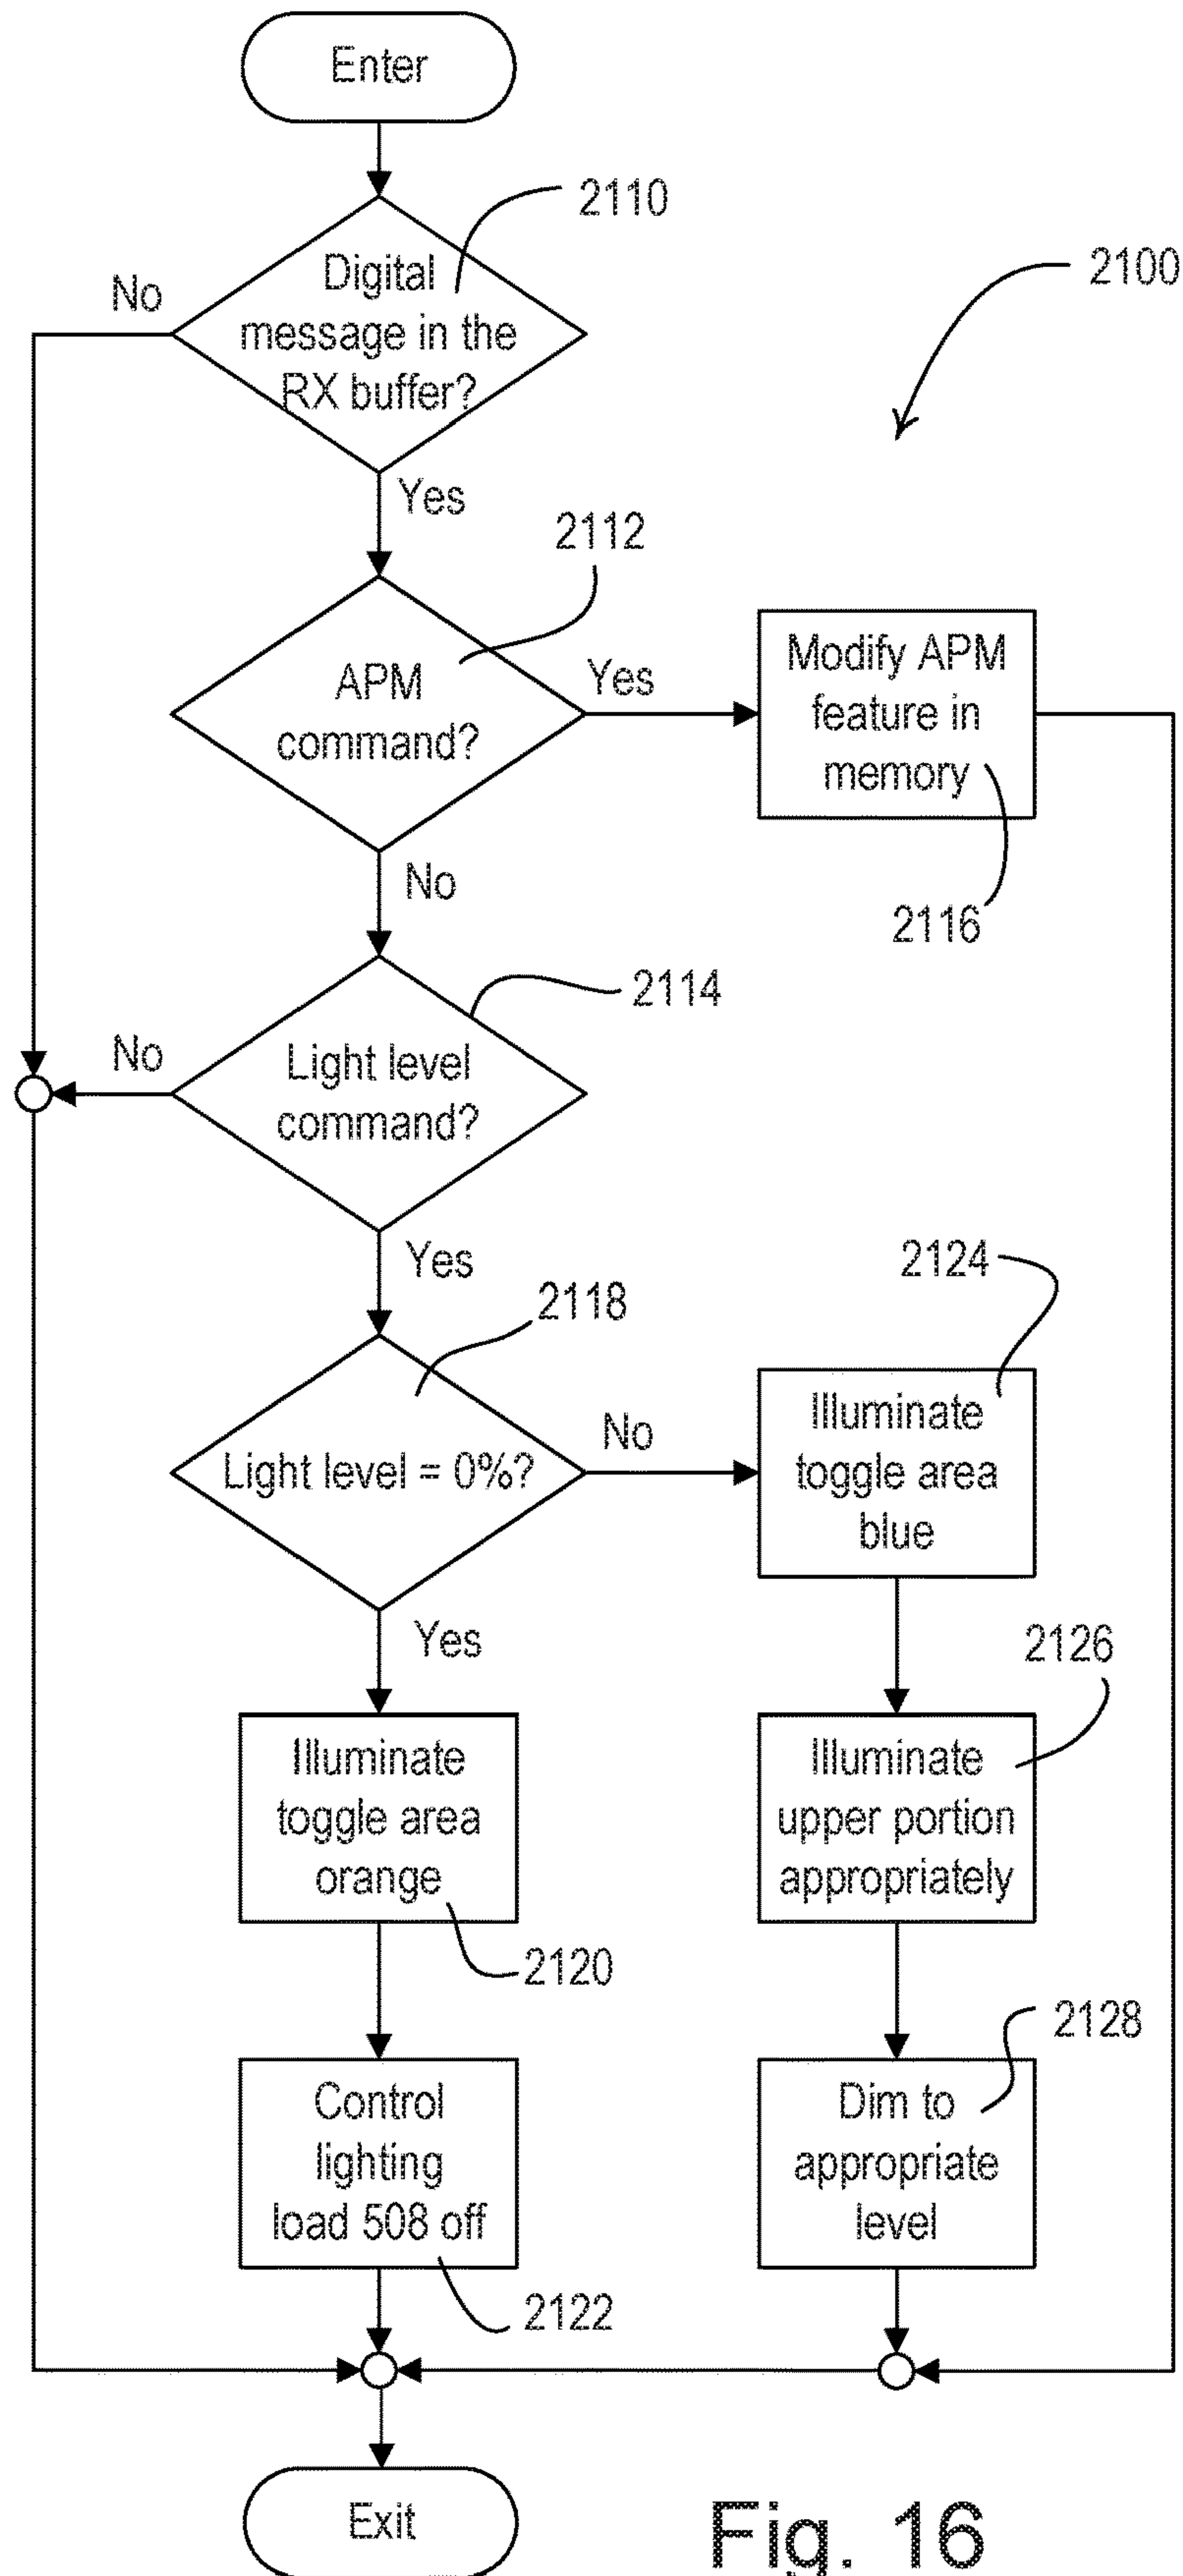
Enter

2110

2100

No

Digital message in the RX buffer?

Yes

2112

APM command?

Yes

Modify APM feature in memory

2116

No

2114

No

Light level command?

Yes

2124

2118

Light level = 0%?

No

Illuminate toggle area blue

Yes

2126

Illuminate toggle area orange

Illuminate upper portion appropriately

2120

2128

Control lighting load 508 off

Dim to appropriate level

2122

Exit

Fig. 16